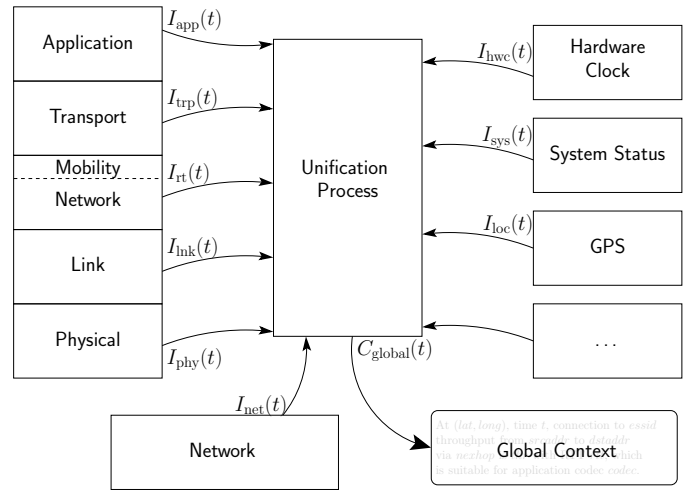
Application

$I_{\mathrm{app}}(t)$

Transport

$I_{\mathrm{trp}}(t)$

Mobility

Network

$I_{\mathrm{rt}}(t)$

Link

$I_{\mathrm{lnk}}(t)$

Physical

$I_{\mathrm{phy}}(t)$

Unification Process

$I_{\mathrm{hwc}}(t)$

Hardware Clock

$I_{\mathrm{sys}}(t)$

System Status

$I_{\mathrm{loc}}(t)$

GPS

...

$I_{\mathrm{net}}(t)$

Network

$C_{\mathrm{global}}(t)$

At (*lat*, *long*), time *t*, connection to *essid* throughput *from srcaddr to dstaddr* via *nexthop* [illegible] which is suitable for application codec *codec*.

Global Context